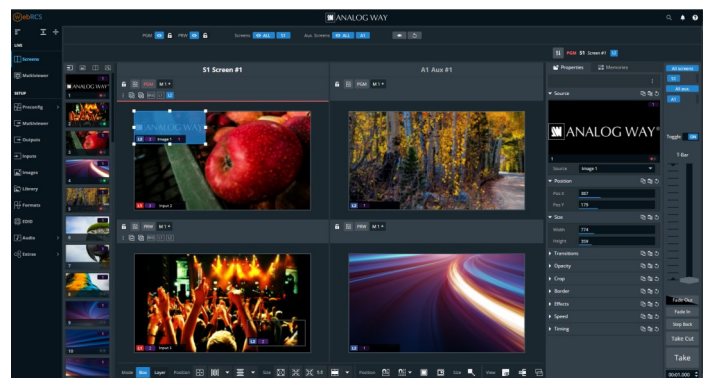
WebRCS

ANALOG WAY

PGM PRV Screens ALL S1 Aux Screens ALL A1

LIVE

Screens

Multiviewer

SETUP

Preconfig

Multiviewer

Outputs

Inputs

Images

Library

Formats

EDID

Audio

Extras

S1 Screen #1

A1 Aux #1

PGM M1

PRV M1

PGM M1

PRV M1

ANALOG WAY

Image 1

Input 2

Input 3

S1 PGM S1 Screen #1

Properties

Memories

Source

ANALOG WAY

Source Image 1

Position

Pos X 807

Pos Y 179

Size

Width 774

Height 559

Transitions

Opacity

Crop

Border

Effects

Speed

Timing

All screens

S1

All aux

A1

Toggle ON

T-Bar

Fade Out

Fade In

Step Back

Take Cut

Take

00:01.000

Mode Box Layer Position Size Position View